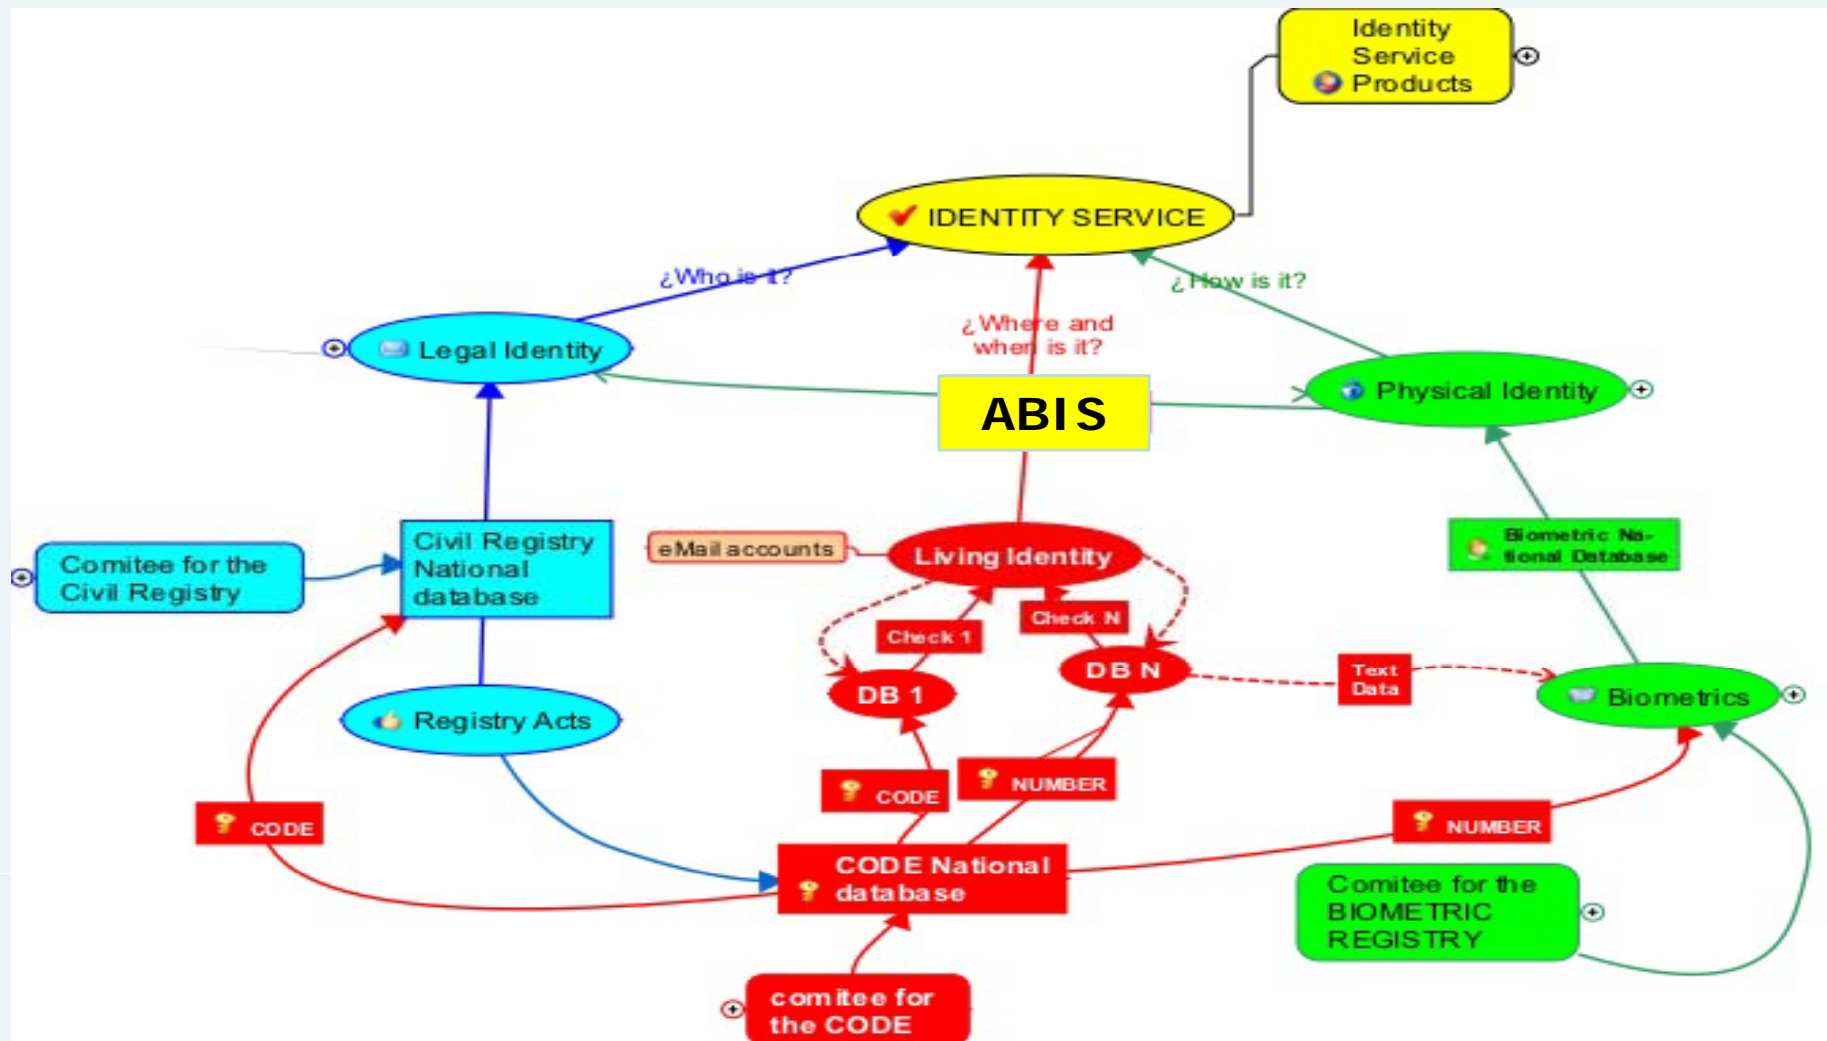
Identity Service Products

IDENTITY SERVICE

¿Who is it?

¿Where and when is it?

¿How is it?

Legal Identity

ABIS

Physical Identity

Comitee for the Civil Registry

Civil Registry National database

eMail accounts

Living Identity

Biometric National Database

Check 1

Check N

DB 1

DB N

Text Data

Biometrics

Registry Acts

CODE

NUMBER

CODE

NUMBER

CODE National database

Comitee for the BIOMETRIC REGISTRY

comitee for the CODE